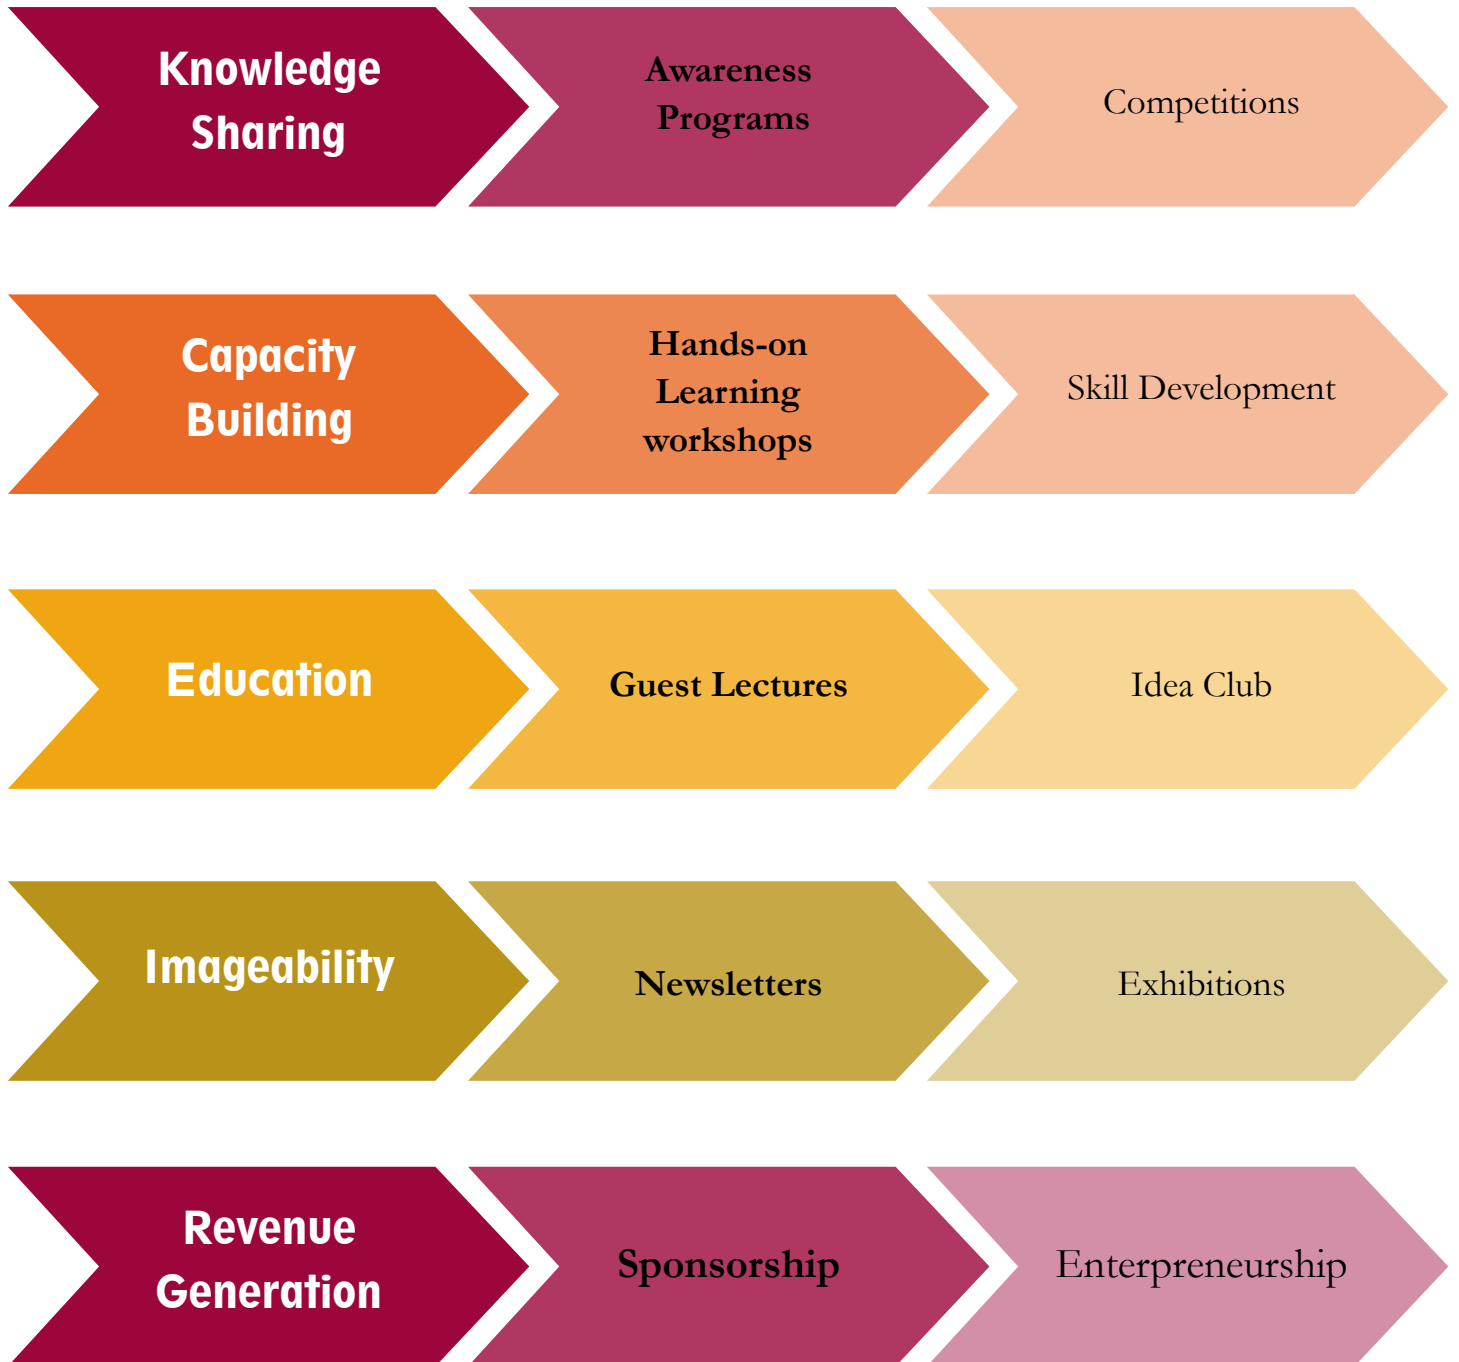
Knowledge Sharing

Awareness Programs

Competitions

Capacity Building

Hands-on Learning workshops

Skill Development

Education

Guest Lectures

Idea Club

Imageability

Newsletters

Exhibitions

Revenue Generation

Sponsorship

Enterpreneurship